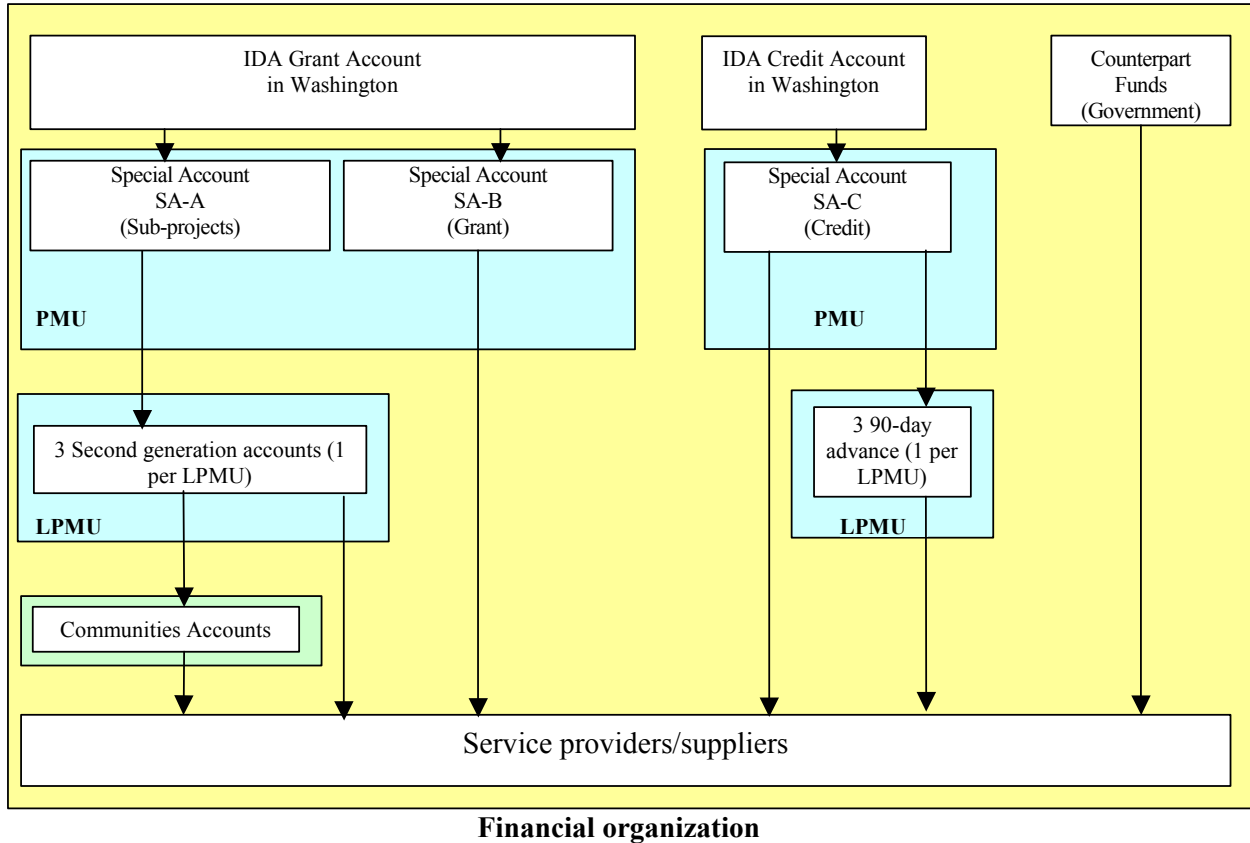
IDA Grant Account in Washington

IDA Credit Account in Washington

Counterpart Funds (Government)

Special Account SA-A (Sub-projects)

Special Account SA-B (Grant)

PMU

Special Account SA-C (Credit)

PMU

3 Second generation accounts (1 per LPMU)

LPMU

3 90-day advance (1 per LPMU)

LPMU

Communities Accounts

Service providers/suppliers

Financial organization